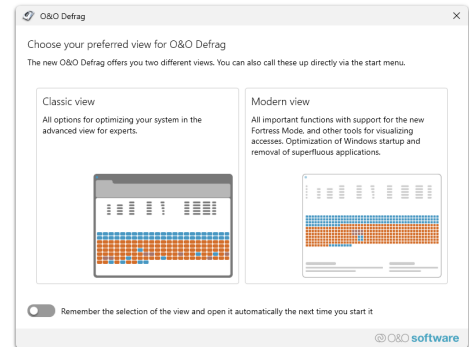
O&O Defrag

×

Choose your preferred view for O&O Defrag

The new O&O Defrag offers you two different views. You can also call these up directly via the start menu.

Classic view

All options for optimizing your system in the advanced view for experts.

Modern view

All important functions with support for the new Fortress Mode, and other tools for visualizing accesses. Optimization of Windows startup and removal of superfluous applications.

Remember the selection of the view and open it automatically the next time you start it

O&O software